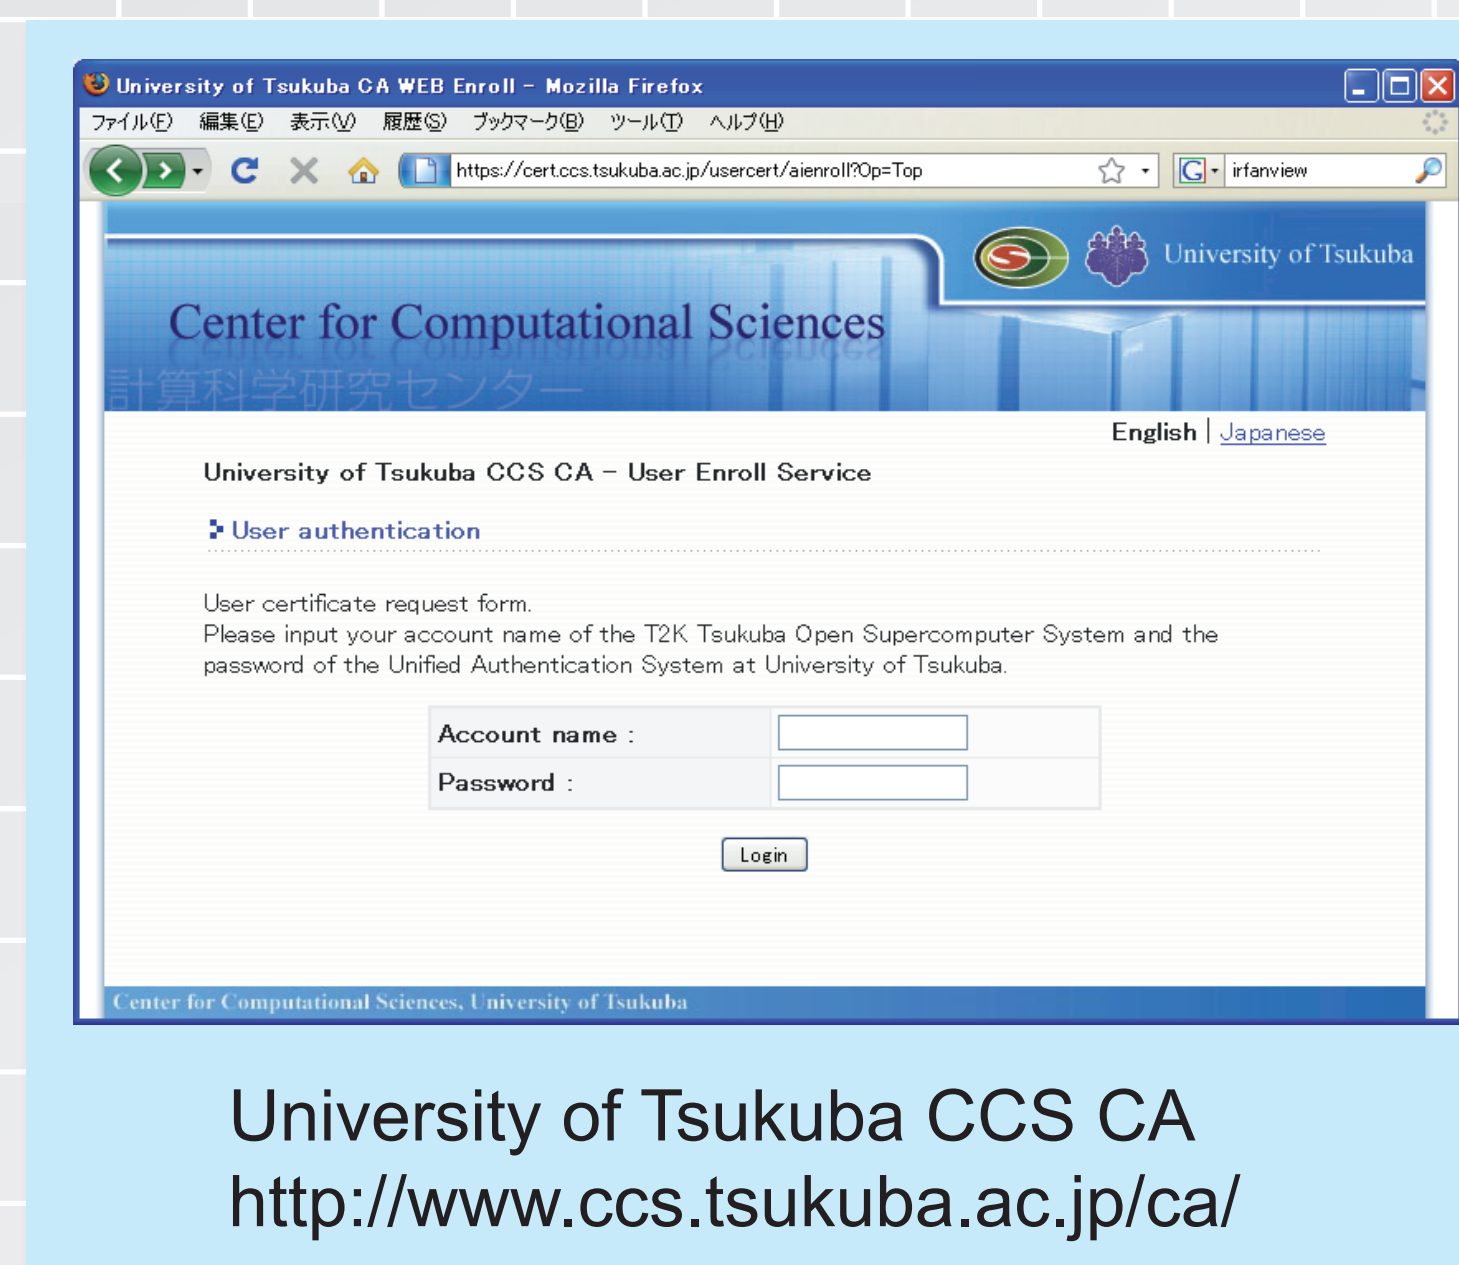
University of Tsukuba CA WEB Enroll - Mozilla Firefox

ファイル(F) 編集(E) 表示(V) 履歴(S) ブックマーク(B) ツール(T) ヘルプ(H)

https://cert.ccs.tsukuba.ac.jp/usercert/aienroll?Op=Top

irfanview

University of Tsukuba

Center for Computational Sciences

計算科学研究センター

English | Japanese

University of Tsukuba CCS CA - User Enroll Service

User authentication

User certificate request form.
Please input your account name of the T2K Tsukuba Open Supercomputer System and the password of the Unified Authentication System at University of Tsukuba.

| Account name : | |
|---|---|
| Password : | |

Login

Center for Computational Sciences, University of Tsukuba

University of Tsukuba CCS CA
http://www.ccs.tsukuba.ac.jp/ca/